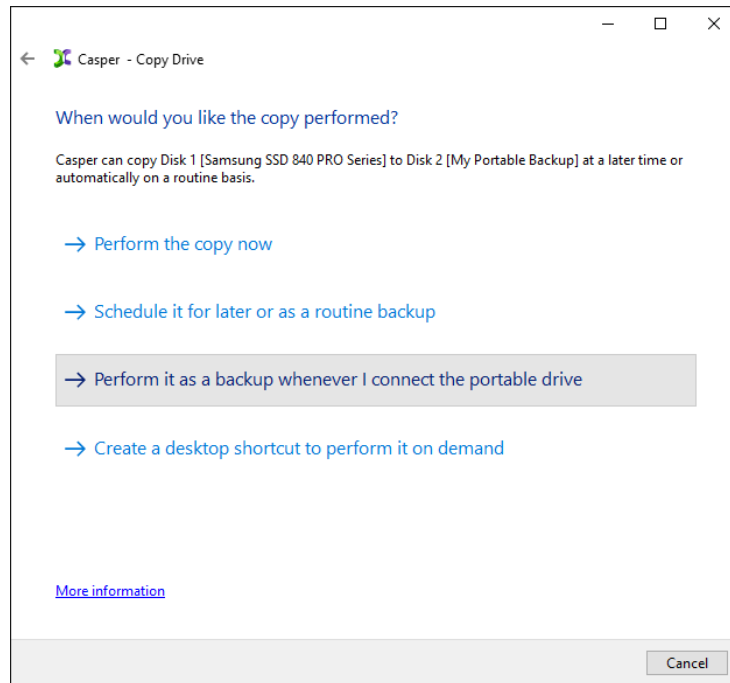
Casper - Copy Drive

When would you like the copy performed?

Casper can copy Disk 1 [Samsung SSD 840 PRO Series] to Disk 2 [My Portable Backup] at a later time or automatically on a routine basis.

→ Perform the copy now

→ Schedule it for later or as a routine backup

→ Perform it as a backup whenever I connect the portable drive

→ Create a desktop shortcut to perform it on demand

More information

Cancel